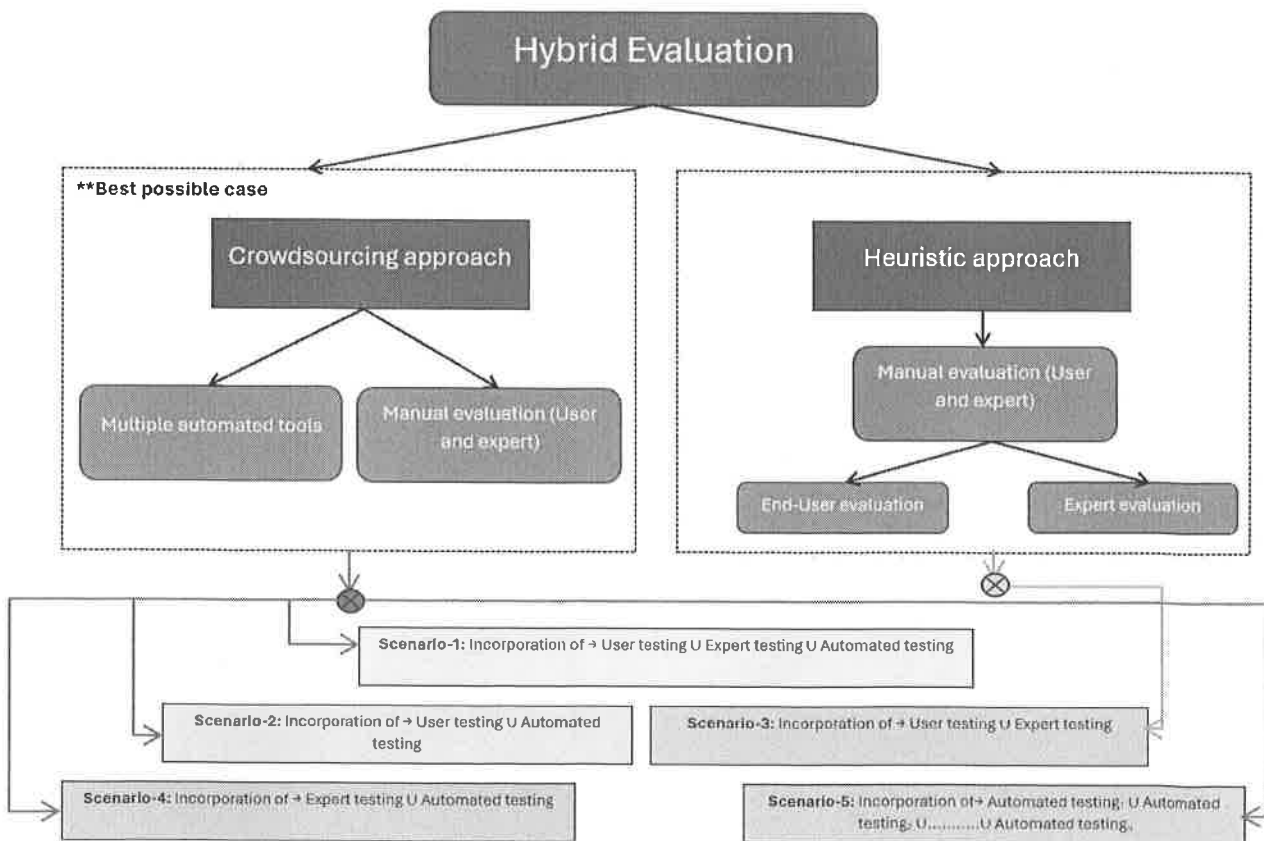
Hybrid Evaluation

**Best possible case

Crowdsourcing approach

Multiple automated tools

Manual evaluation (User and expert)

Heuristic approach

Manual evaluation (User and expert)

End-User evaluation

Expert evaluation

Scenario-1: Incorporation of → User testing ∪ Expert testing ∪ Automated testing

Scenario-2: Incorporation of → User testing ∪ Automated testing

Scenario-3: Incorporation of → User testing ∪ Expert testing

Scenario-4: Incorporation of → Expert testing ∪ Automated testing

Scenario-5: Incorporation of→ Automated testing$_1$ ∪ Automated testing$_2$ ∪..........∪ Automated testing$_n$